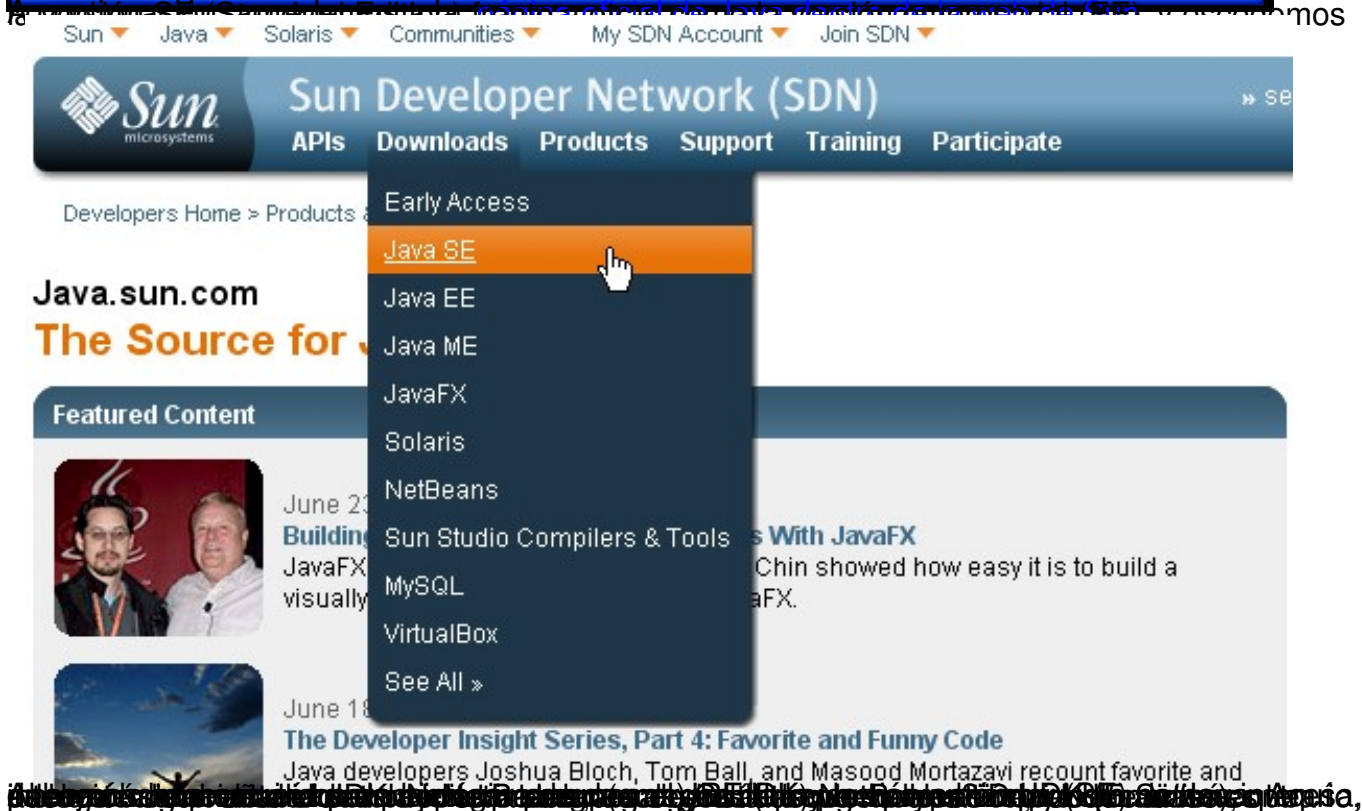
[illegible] mos

Sun ▼ Java ▼ Solaris ▼ Communities ▼ My SDN Account ▼ Join SDN ▼

Sun microsystems

Sun Developer Network (SDN)

» se

APIs Downloads Products Support Training Participate

Developers Home > Products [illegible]

Early Access
Java SE
Java EE
Java ME
JavaFX
Solaris
NetBeans
Sun Studio Compilers & Tools
MySQL
VirtualBox
See All »

Java.sun.com
The Source for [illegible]

Featured Content

June 2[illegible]
Building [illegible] s With JavaFX
JavaFX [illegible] Chin showed how easy it is to build a visually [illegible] aFX.

June 1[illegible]
The Developer Insight Series, Part 4: Favorite and Funny Code
Java developers Joshua Bloch, Tom Ball, and Masood Mortazavi recount favorite and

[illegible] ía,